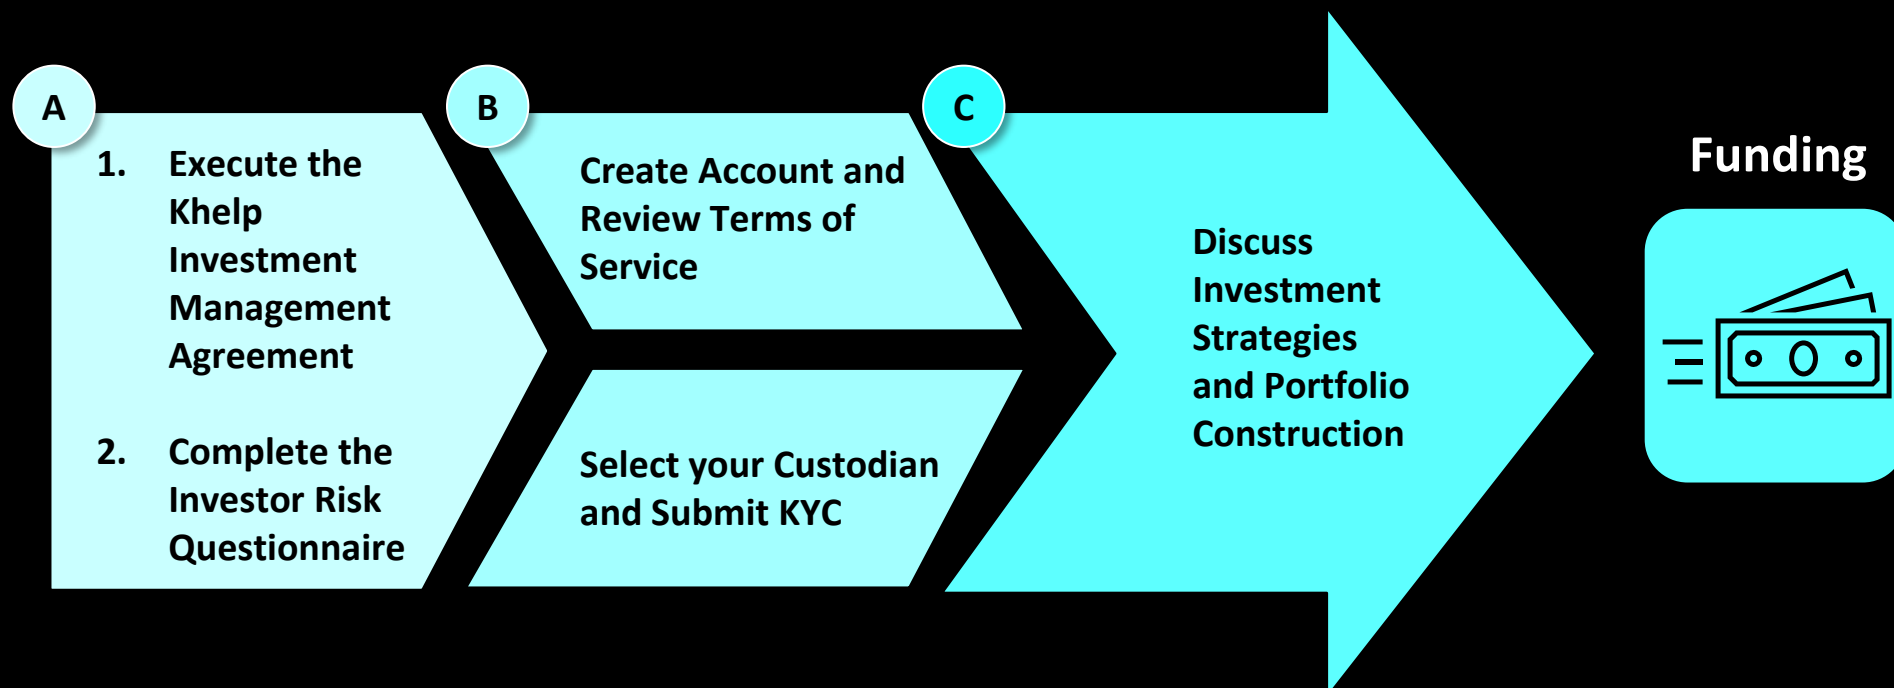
A

1. Execute the Khelp Investment Management Agreement

2. Complete the Investor Risk Questionnaire

B

Create Account and Review Terms of Service

Select your Custodian and Submit KYC

C

Discuss Investment Strategies and Portfolio Construction

Funding